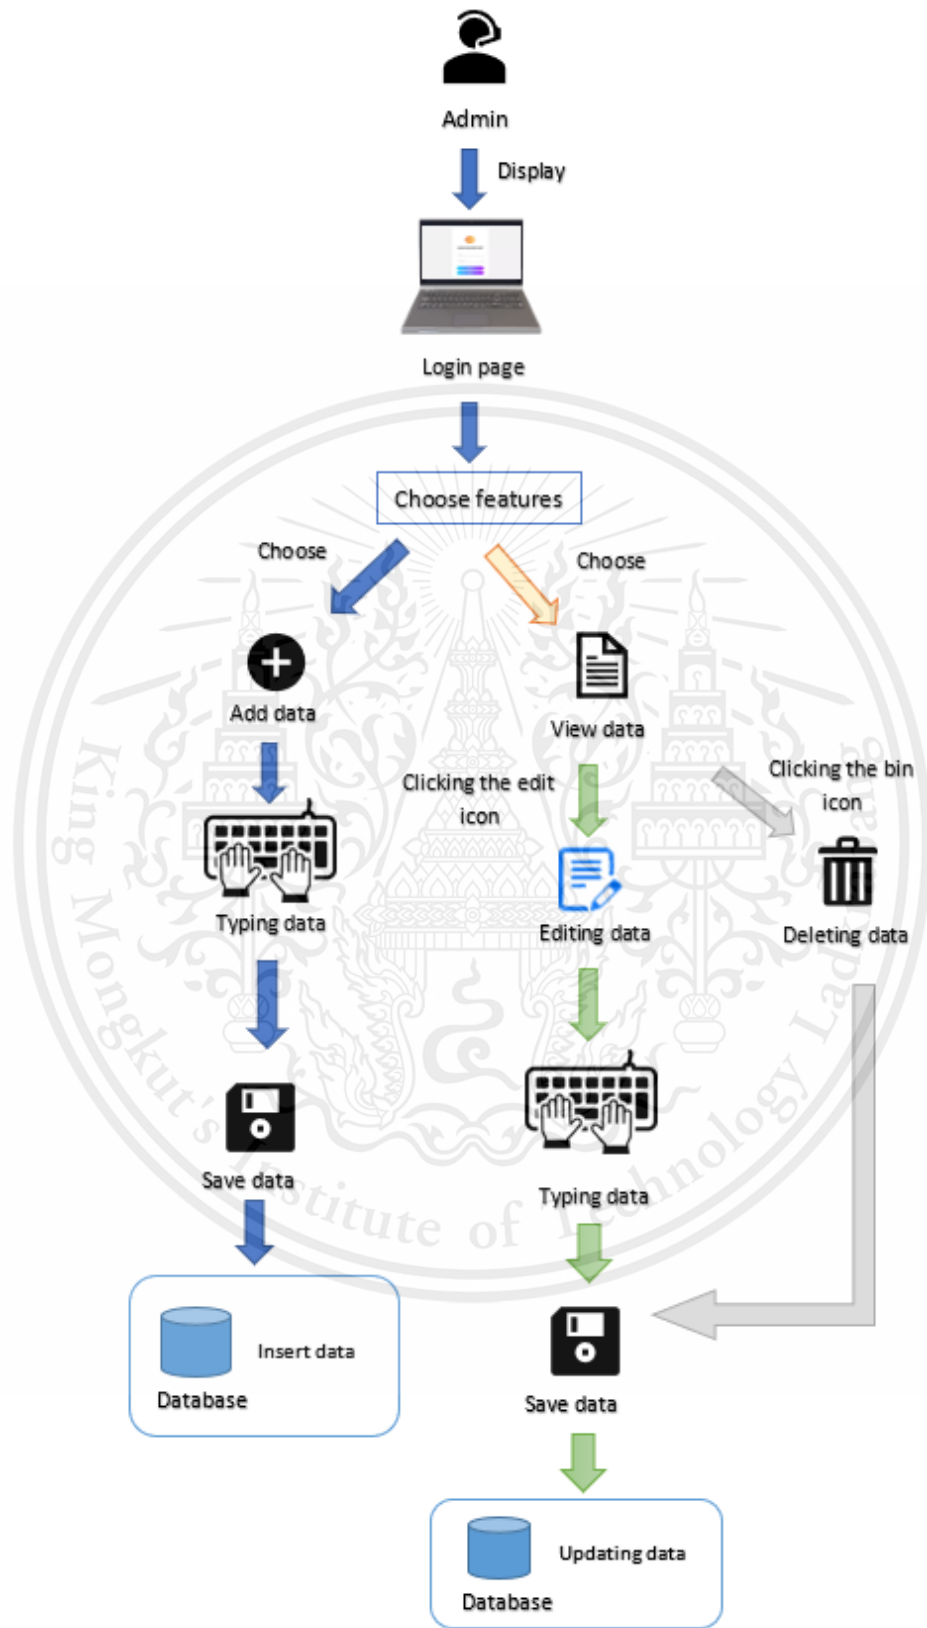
Admin

Display

Login page

Choose features

Choose

Choose

Add data

View data

Clicking the edit icon

Clicking the bin icon

Typing data

Editing data

Deleting data

Save data

Typing data

Insert data

Database

Save data

Updating data

Database

King Mongkut's Institute of Technology Lad